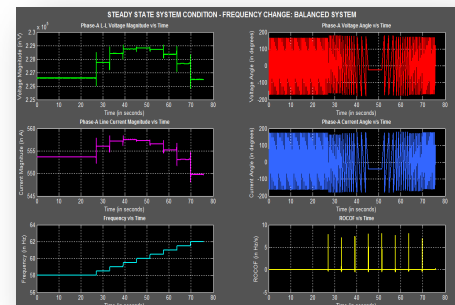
STEADY STATE SYSTEM CONDITION - FREQUENCY CHANGE: BALANCED SYSTEM

Phase-A L-L Voltage Magnitude v/s Time

$\times 10^5$

2.3
2.29
2.28
2.27
2.26
2.25

Voltage Magnitude (in V)

0 10 20 30 40 50 60 70 80

Time (in seconds)

Phase-A Voltage Angle v/s Time

200
100
0
-100
-200

Voltage Angle (in degrees)

0 10 20 30 40 50 60 70 80

Time (in seconds)

Phase-A Line Current Magnitude v/s Time

558
556
554
552
550
548

Current Magnitude (in A)

0 10 20 30 40 50 60 70 80

Time (in seconds)

Phase-A Current Angle v/s Time

200
100
0
-100
-200

Current Angle (in degrees)

0 10 20 30 40 50 60 70 80

Time (in seconds)

Frequency v/s Time

64
62
60
58

Frequency (in Hz)

0 10 20 30 40 50 60 70 80

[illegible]

ROCOF v/s Time

10
5
0
-5
-10

ROCOF (in Hz/s)

0 10 20 30 40 50 60 70 80

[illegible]